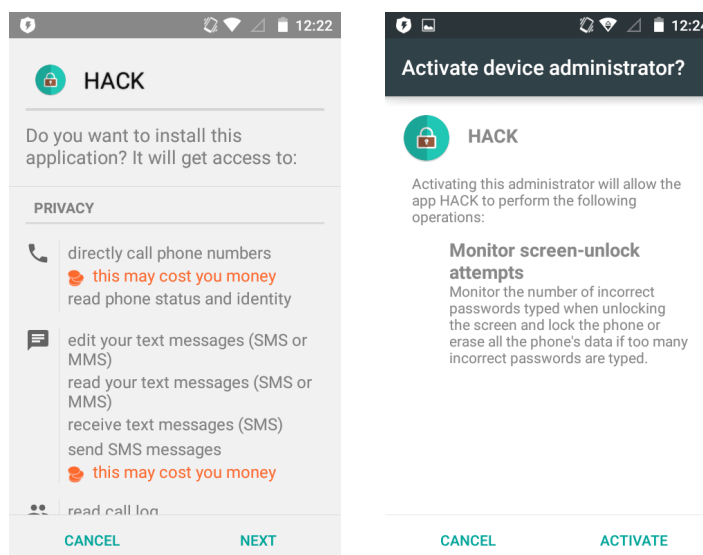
12:22

HACK

Do you want to install this application? It will get access to:

PRIVACY

directly call phone numbers
this may cost you money
read phone status and identity

edit your text messages (SMS or MMS)
read your text messages (SMS or MMS)
receive text messages (SMS)
send SMS messages
this may cost you money

read call log

CANCEL NEXT

12:2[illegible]

Activate device administrator?

HACK

Activating this administrator will allow the app HACK to perform the following operations:

Monitor screen-unlock attempts
Monitor the number of incorrect passwords typed when unlocking the screen and lock the phone or erase all the phone's data if too many incorrect passwords are typed.

CANCEL ACTIVATE